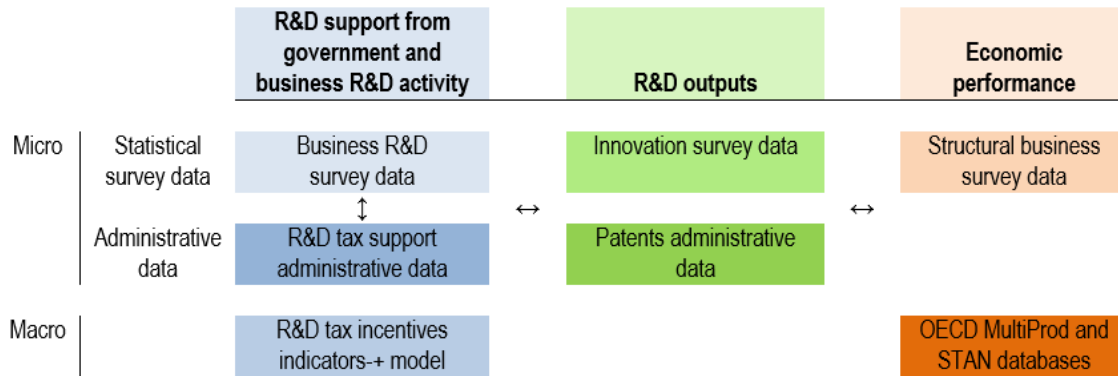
| | | R&D support from government and business R&D activity | | R&D outputs | | Economic performance |
|---|---|---|---|---|---|---|
| Micro | Statistical survey data | Business R&D survey data | ↔ | Innovation survey data | ↔ | Structural business survey data |
| | | ↕ | | | | |
| | Administrative data | R&D tax support administrative data | | Patents administrative data | | |
| Macro | | R&D tax incentives indicators-+ model | | | | OECD MultiProd and STAN databases |